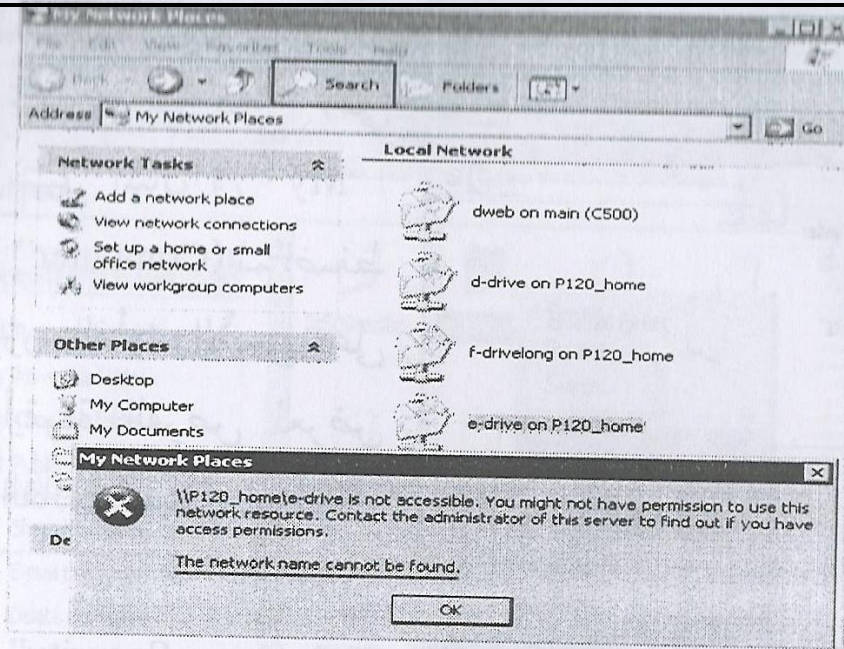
My Network Places

File Edit View Favorites Tools Help

Back Search Folders

Address My Network Places

Go

Network Tasks

Add a network place

View network connections

Set up a home or small office network

View workgroup computers

Other Places

Desktop

My Computer

My Documents

De

Local Network

dweb on main (C500)

d-drive on P120_home

f-drivelong on P120_home

e-drive on P120_home

My Network Places

\\P120_home\e-drive is not accessible. You might not have permission to use this network resource. Contact the administrator of this server to find out if you have access permissions.

The network name cannot be found.

OK